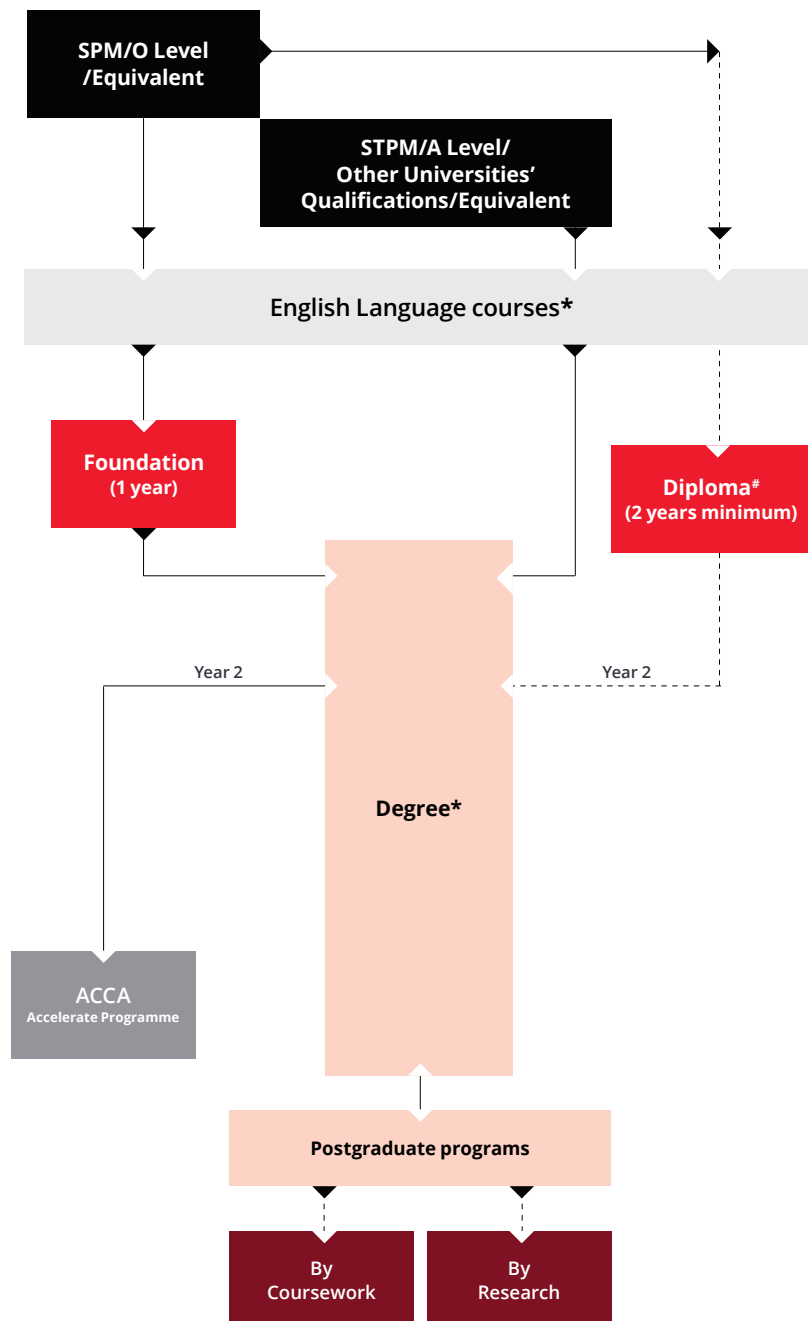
SPM/O Level /Equivalent

STPM/A Level/ Other Universities' Qualifications/Equivalent

English Language courses*

Foundation (1 year)

Diploma# (2 years minimum)

Year 2

Year 2

Degree*

ACCA Accelerate Programme

Postgraduate programs

By Coursework

By Research